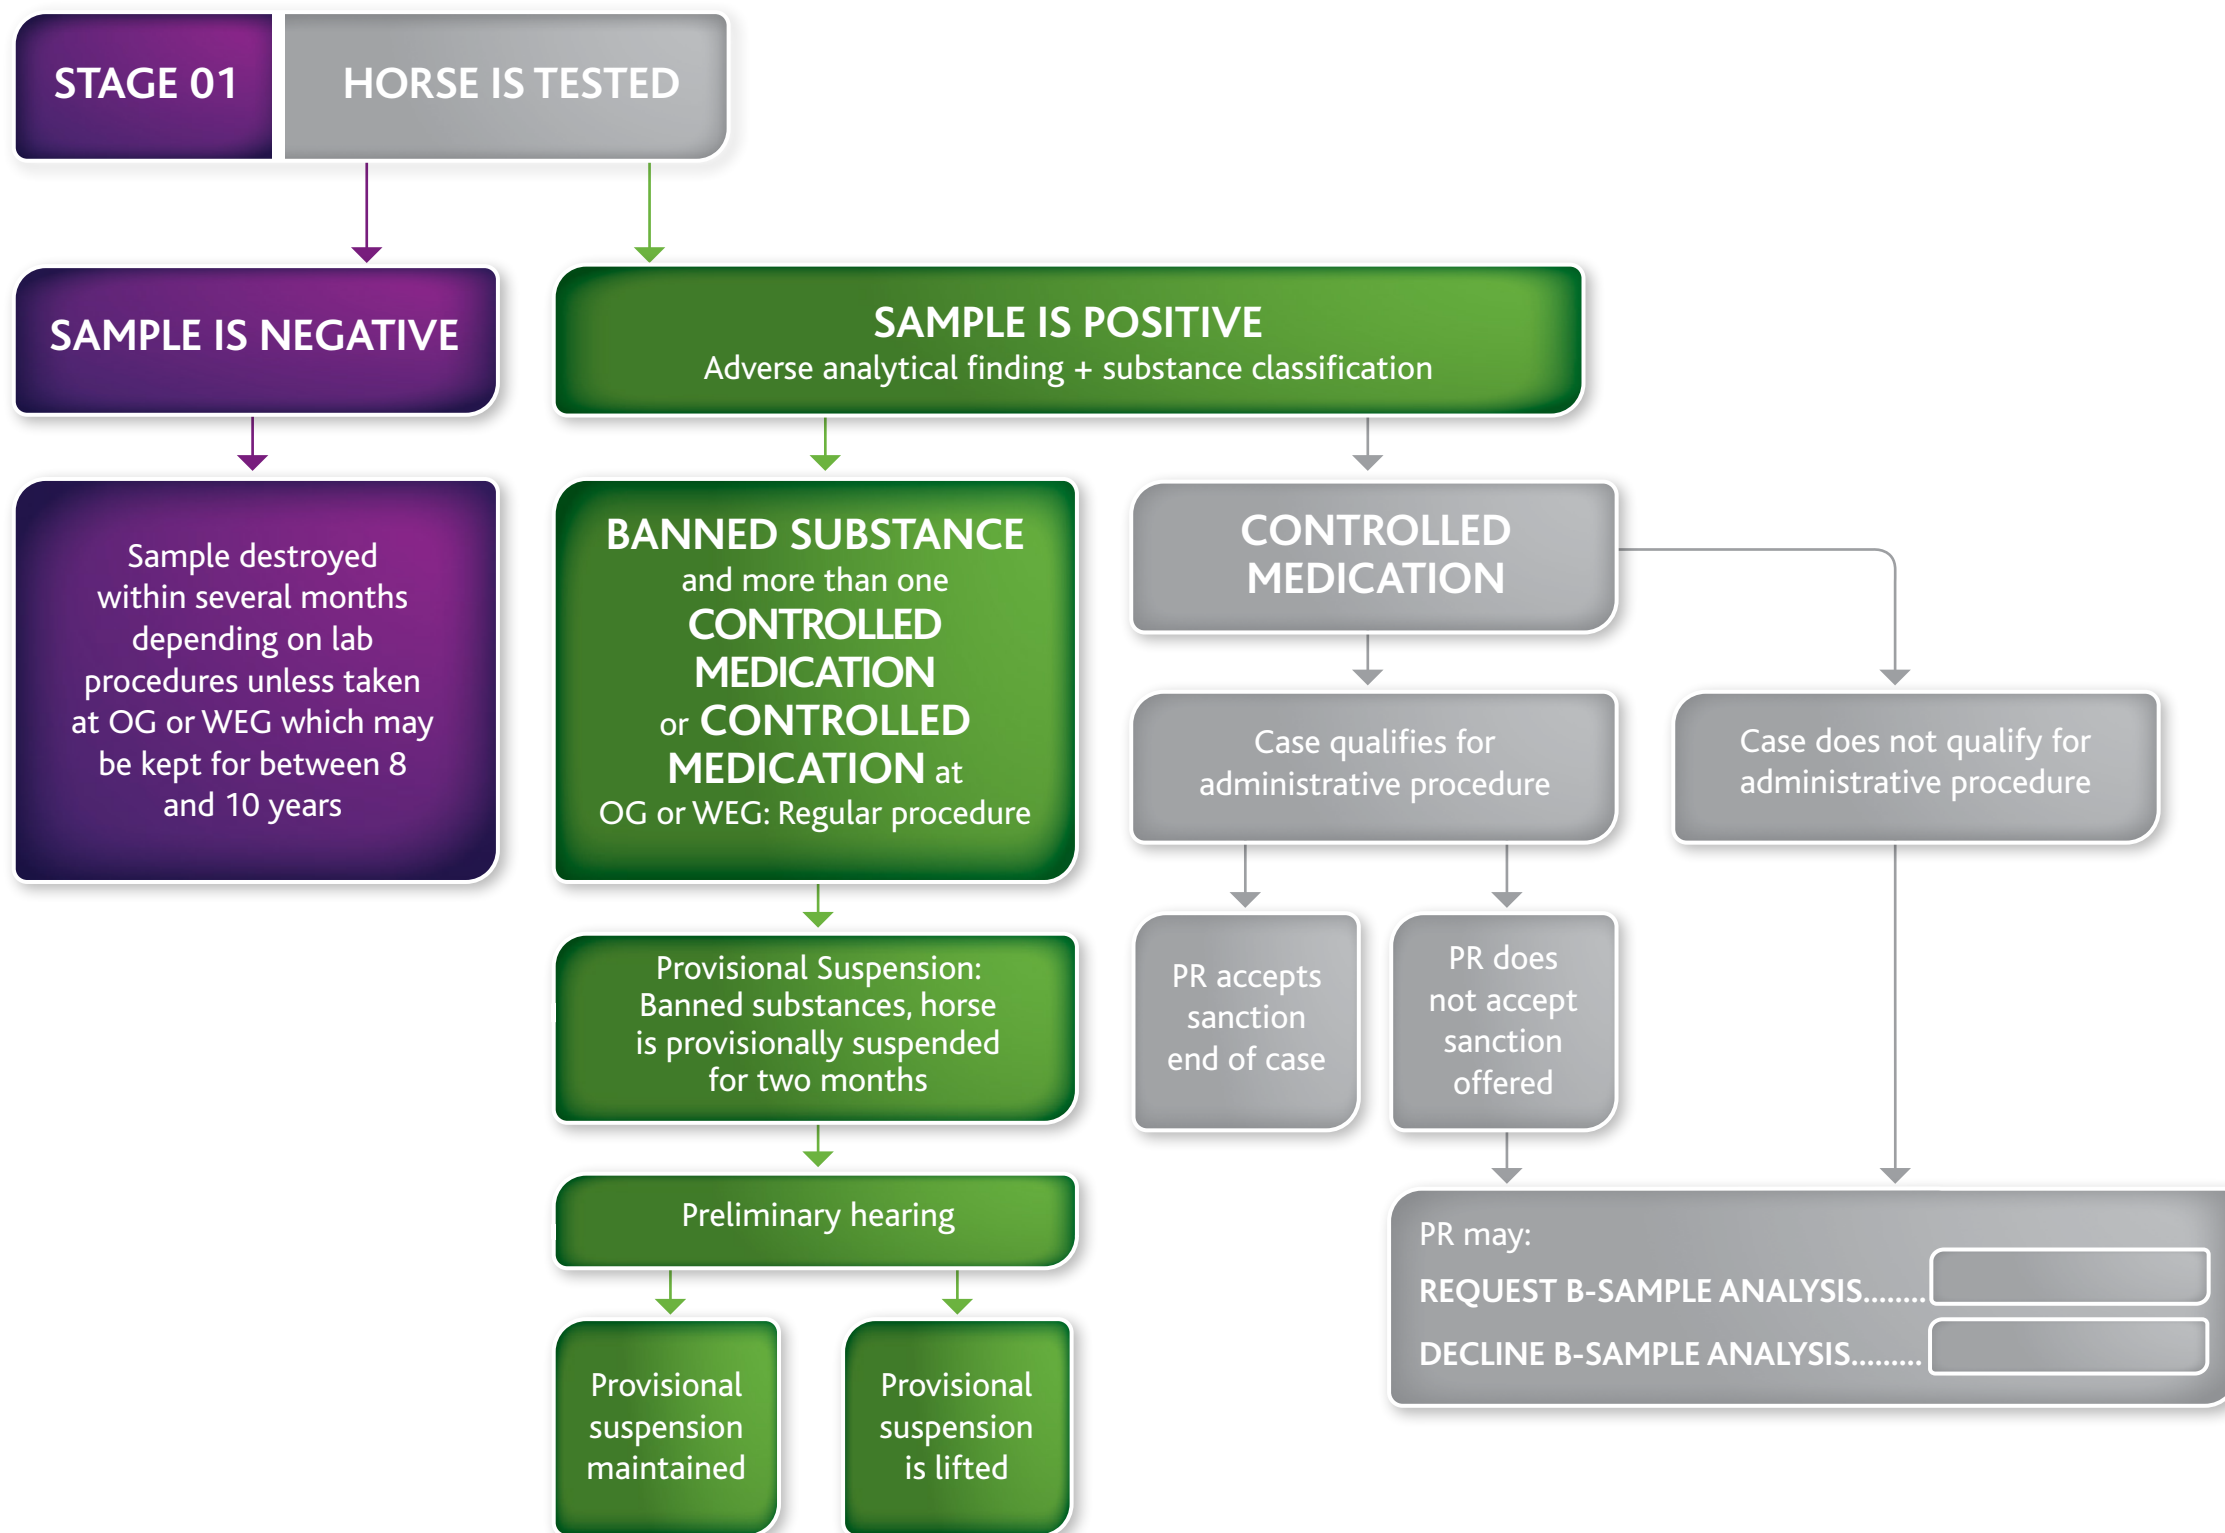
STAGE 01

HORSE IS TESTED

SAMPLE IS NEGATIVE

SAMPLE IS POSITIVE
Adverse analytical finding + substance classification

Sample destroyed within several months depending on lab procedures unless taken at OG or WEG which may be kept for between 8 and 10 years

BANNED SUBSTANCE and more than one CONTROLLED MEDICATION or CONTROLLED MEDICATION at OG or WEG: Regular procedure

CONTROLLED MEDICATION

Case qualifies for administrative procedure

Case does not qualify for administrative procedure

Provisional Suspension: Banned substances, horse is provisionally suspended for two months

PR accepts sanction end of case

PR does not accept sanction offered

Preliminary hearing

PR may:
REQUEST B-SAMPLE ANALYSIS.........
DECLINE B-SAMPLE ANALYSIS.........

Provisional suspension maintained

Provisional suspension is lifted